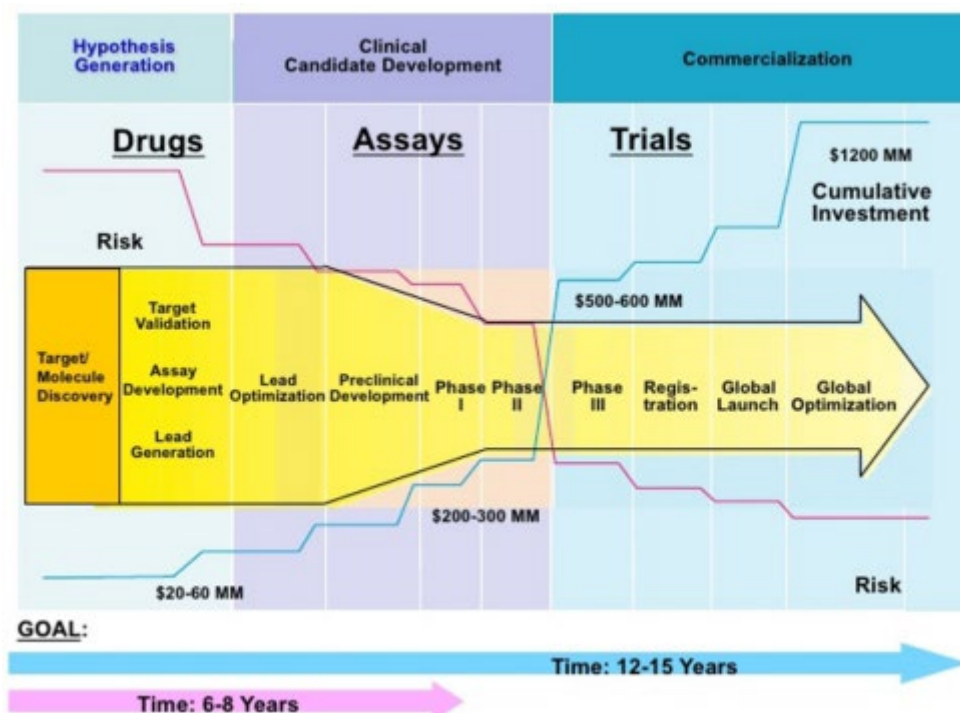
Hypothesis Generation

Clinical Candidate Development

Commercialization

Drugs

Assays

Trials

$1200 MM

Cumulative Investment

Risk

$500-600 MM

Target/ Molecule Discovery

Target Validation

Assay Development

Lead Generation

Lead Optimization

Preclinical Development

Phase I

Phase II

Phase III

Registration

Global Launch

Global Optimization

$200-300 MM

$20-60 MM

Risk

GOAL:

Time: 12-15 Years

Time: 6-8 Years